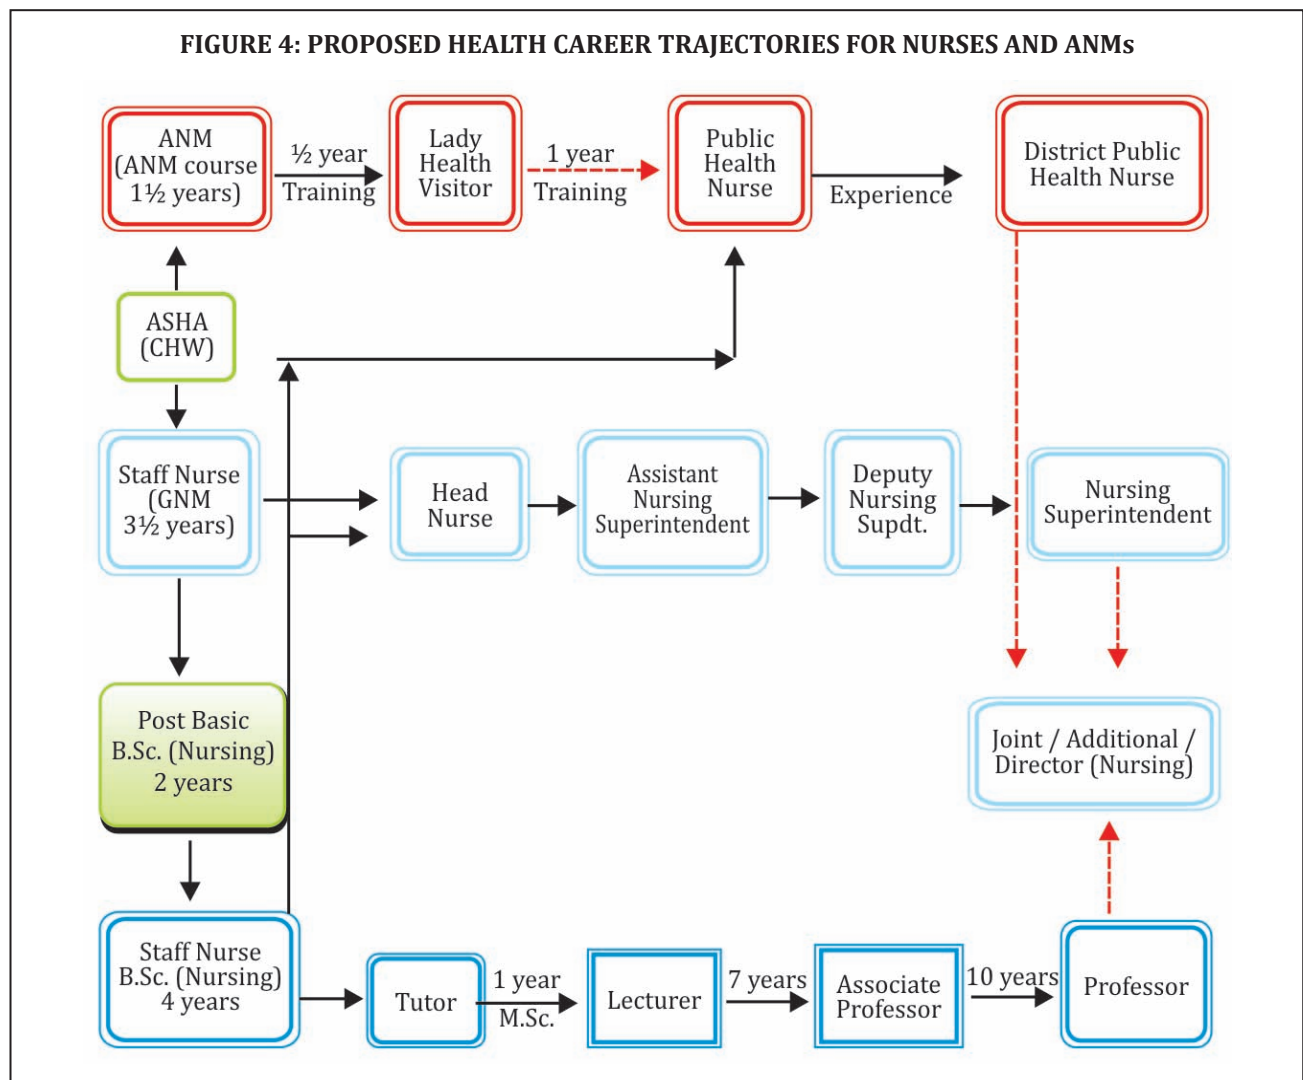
FIGURE 4: PROPOSED HEALTH CAREER TRAJECTORIES FOR NURSES AND ANMs

ANM (ANM course 1½ years)

½ year Training

Lady Health Visitor

1 year Training

Public Health Nurse

Experience

District Public Health Nurse

ASHA (CHW)

Staff Nurse (GNM 3½ years)

Head Nurse

Assistant Nursing Superintendent

Deputy Nursing Supdt.

Nursing Superintendent

Post Basic B.Sc. (Nursing) 2 years

Joint / Additional / Director (Nursing)

Staff Nurse B.Sc. (Nursing) 4 years

Tutor

1 year M.Sc.

Lecturer

7 years

Associate Professor

10 years

Professor